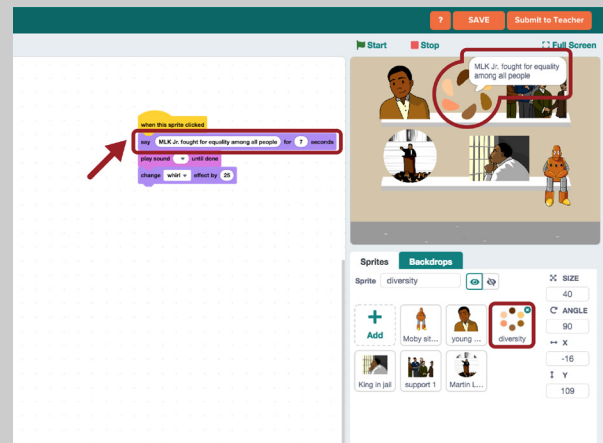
? SAVE Submit to Teacher

Start Stop Full Screen

when this sprite clicked
say MLK Jr. fought for equality among all people for 7 seconds
play sound until done
change whirl effect by 25

MLK Jr. fought for equality among all people

Sprites Backdrops

Sprite diversity

SIZE 40
ANGLE 90
x -16
y 109

Add
Moby sit...
young ...
diversity
King in jail
support 1
Martin L...